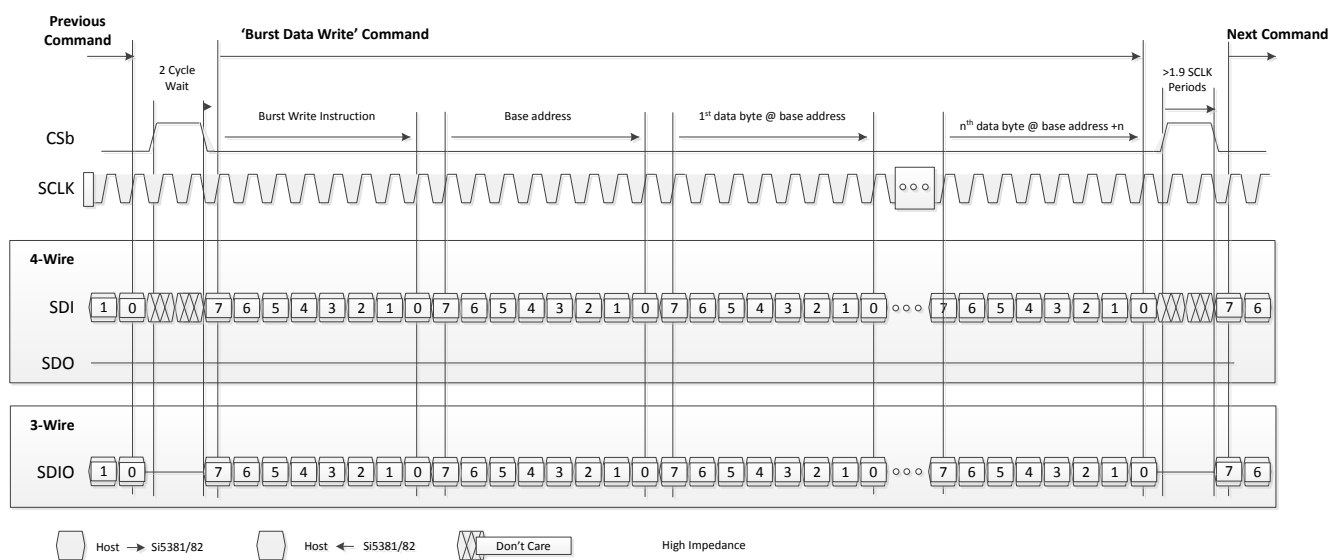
Previous Command

'Burst Data Write' Command

Next Command

2 Cycle Wait

>1.9 SCLK Periods

Burst Write Instruction

Base address

1$^{st}$ data byte @ base address

n$^{th}$ data byte @ base address +n

CSb

SCLK

○○○

4-Wire

SDI 1 0 7 6 5 4 3 2 1 0 7 6 5 4 3 2 1 0 7 6 5 4 3 2 1 0 ○○○ 7 6 5 4 3 2 1 0 7 6

SDO

3-Wire

SDIO 1 0 7 6 5 4 3 2 1 0 7 6 5 4 3 2 1 0 7 6 5 4 3 2 1 0 ○○○ 7 6 5 4 3 2 1 0 7 6

Host → Si5381/82

Host ← Si5381/82

Don't Care

High Impedance